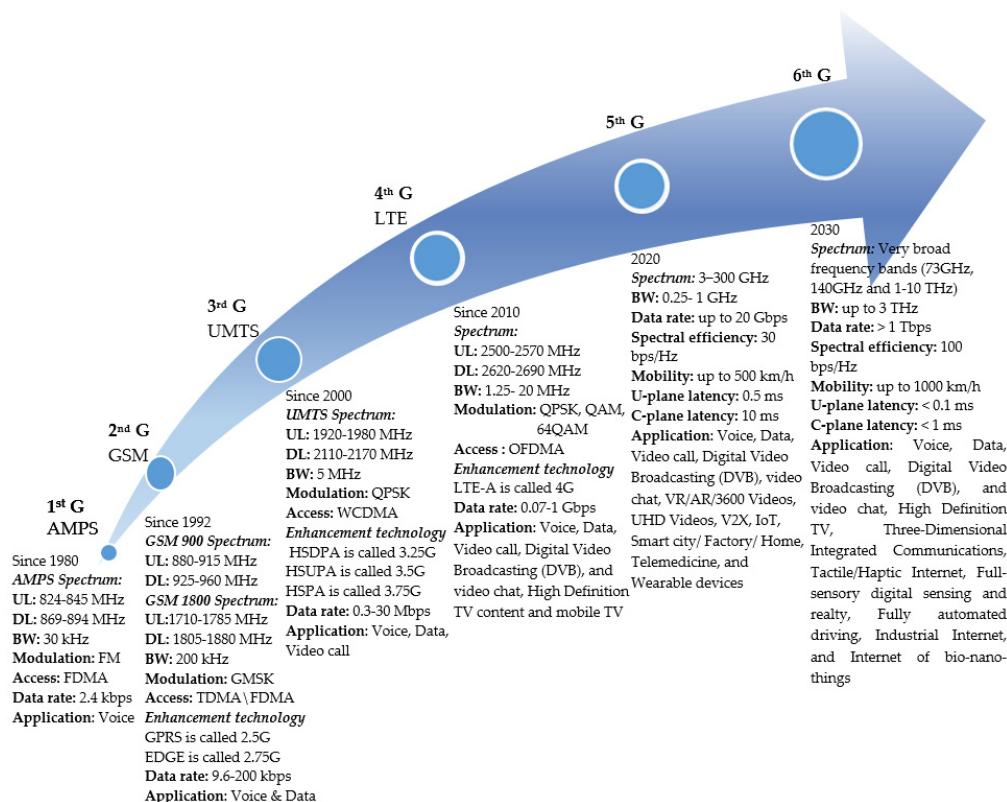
1st G
AMPS

Since 1980
AMPS Spectrum:
UL: 824-845 MHz
DL: 869-894 MHz
BW: 30 kHz
Modulation: FM
Access: FDMA
Data rate: 2.4 kbps
Application: Voice

2nd G
GSM

Since 1992
GSM 900 Spectrum:
UL: 880-915 MHz
DL: 925-960 MHz
GSM 1800 Spectrum:
UL:1710-1785 MHz
DL: 1805-1880 MHz
BW: 200 kHz
Modulation: GMSK
Access: TDMA \ FDMA
Enhancement technology
GPRS is called 2.5G
EDGE is called 2.75G
Data rate: 9.6-200 kbps
Application: Voice & Data

3rd G
UMTS

Since 2000
UMTS Spectrum:
UL: 1920-1980 MHz
DL: 2110-2170 MHz
BW: 5 MHz
Modulation: QPSK
Access: WCDMA
Enhancement technology
HSDPA is called 3.25G
HSUPA is called 3.5G
HSPA is called 3.75G
Data rate: 0.3-30 Mbps
Application: Voice, Data, Video call

4th G
LTE

Since 2010
Spectrum:
UL: 2500-2570 MHz
DL: 2620-2690 MHz
BW: 1.25- 20 MHz
Modulation: QPSK, QAM, 64QAM
Access : OFDMA
Enhancement technology
LTE-A is called 4G
Data rate: 0.07-1 Gbps
Application: Voice, Data, Video call, Digital Video Broadcasting (DVB), and video chat, High Definition TV content and mobile TV

5th G

2020
Spectrum: 3–300 GHz
BW: 0.25- 1 GHz
Data rate: up to 20 Gbps
Spectral efficiency: 30 bps/Hz
Mobility: up to 500 km/h
U-plane latency: 0.5 ms
C-plane latency: 10 ms
Application: Voice, Data, Video call, Digital Video Broadcasting (DVB), video chat, VR/AR/3600 Videos, UHD Videos, V2X, IoT, Smart city/ Factory/ Home, Telemedicine, and Wearable devices

6th G

2030
Spectrum: Very broad frequency bands (73GHz, 140GHz and 1-10 THz)
BW: up to 3 THz
Data rate: > 1 Tbps
Spectral efficiency: 100 bps/Hz
Mobility: up to 1000 km/h
U-plane latency: < 0.1 ms
C-plane latency: < 1 ms
Application: Voice, Data, Video call, Digital Video Broadcasting (DVB), and video chat, High Definition TV, Three-Dimensional Integrated Communications, Tactile/Haptic Internet, Full-sensory digital sensing and realty, Fully automated driving, Industrial Internet, and Internet of bio-nano-things